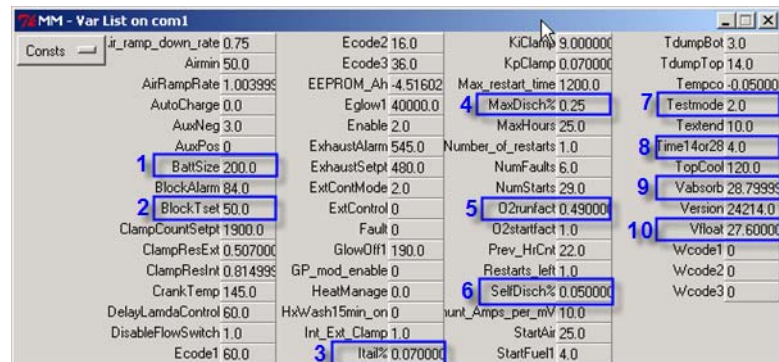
MM - Var List on com1

Consts

ir_ramp_down_rate 0.75
Airmin 50.0
AirRampRate 1.003999
AutoCharge 0.0
AuxNeg 3.0
AuxPos 0
1 BattSize 200.0
BlockAlarm 84.0
2 BlockTset 50.0
ClampCountSetpt 1900.0
ClampResExt 0.507000
ClampResInt 0.814999
CrankTemp 145.0
DelayLamdaControl 60.0
DisableFlowSwitch 1.0
Ecode1 60.0

Ecode2 16.0
Ecode3 36.0
EEPROM_Ah -4.51602
Eglow1 40000.0
Enable 2.0
ExhaustAlarm 545.0
ExhaustSetpt 480.0
ExtContMode 2.0
ExtControl 0
Fault 0
GlowOff1 190.0
GP_mod_enable 0
HeatManage 0.0
HxWash15min_on 0
Int_Ext_Clamp 1.0
3 Itail% 0.070000

KiClamp 9.000000
KpClamp 0.070000
Max_restart_time 1200.0
4 MaxDisch% 0.25
MaxHours 25.0
Number_of_restarts 1.0
NumFaults 6.0
NumStarts 29.0
5 O2runfact 0.490000
O2startfact 1.0
Prev_HrCnt 22.0
Restarts_left 1.0
6 SelfDisch% 0.050000
unt_Amps_per_mV 10.0
StartAir 25.0
StartFuel1 4.0

TdumpBot 3.0
TdumpTop 14.0
Tempco -0.05000
7 Testmode 2.0
Textend 10.0
8 Time14or28 4.0
TopCool 120.0
9 Vabsorb 28.79999
Version 24214.0
10 Vfloat 27.60000
Wcode1 0
Wcode2 0
Wcode3 0